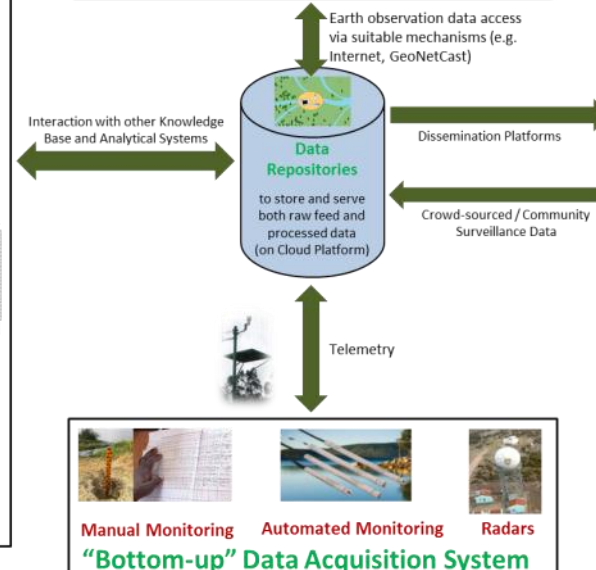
Earth observation data access via suitable mechanisms (e.g. Internet, GeoNetCast)

Interaction with other Knowledge Base and Analytical Systems

Data Repositories

to store and serve both raw feed and processed data (on Cloud Platform)

Dissemination Platforms

Crowd-sourced / Community Surveillance Data

Telemetry

Manual Monitoring

Automated Monitoring

Radars

"Bottom-up" Data Acquisition System